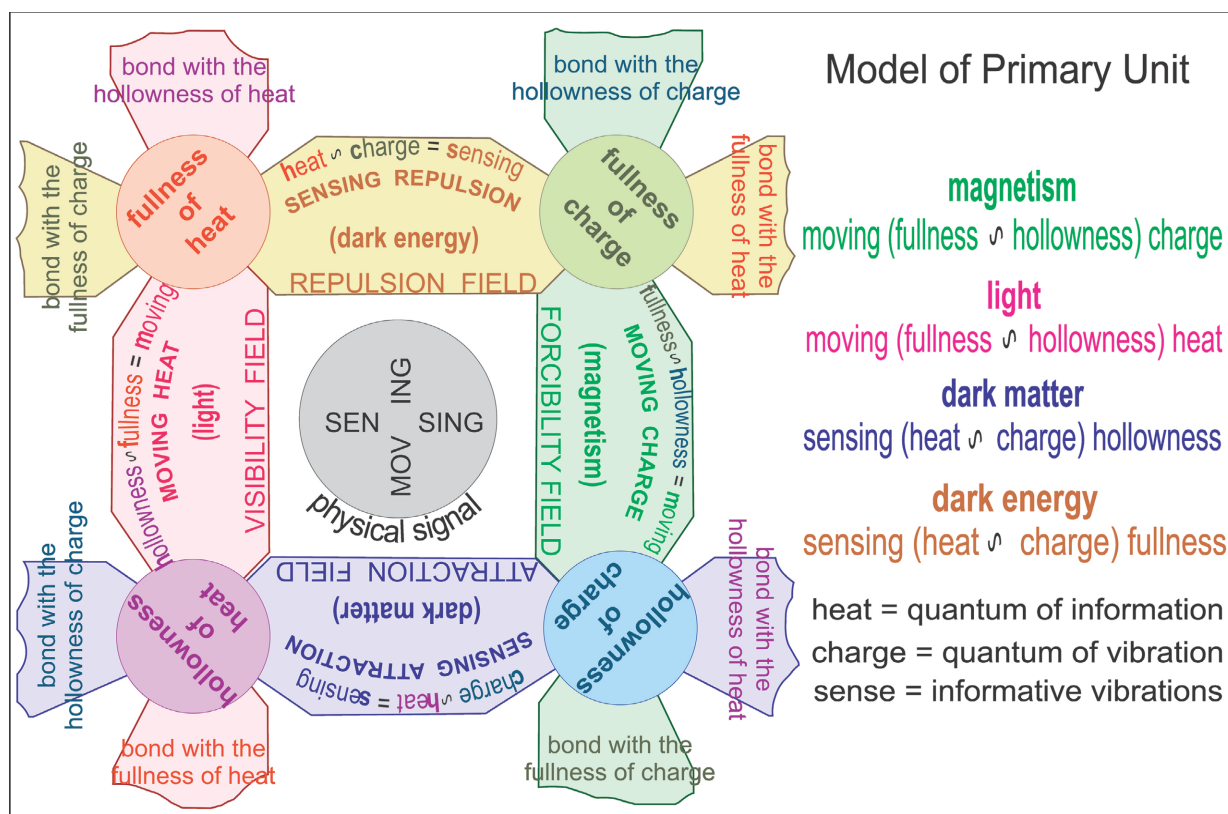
bond with the hollowness of heat

bond with the hollowness of charge

Model of Primary Unit

bond with the fullness of charge

fullness of heat

heat ᔕ charge = sensing
SENSING REPULSION
(dark energy)
REPULSION FIELD

fullness of charge

bond with the fullness of heat

magnetism
moving (fullness ᔕ hollowness) charge

light
moving (fullness ᔕ hollowness) heat

dark matter
sensing (heat ᔕ charge) hollowness

dark energy
sensing (heat ᔕ charge) fullness

hollowness ᔕ fullness = moving
MOVING HEAT
(light)
VISIBILITY FIELD

SEN ING SING MOV
physical signal

FORCIBILITY FIELD
(magnetism)
MOVING CHARGE
fullness ᔕ hollowness = moving

bond with the hollowness of charge

hollowness of heat

ATTRACTION FIELD
(dark matter)
SENSING ATTRACTION
charge ᔕ heat = sensing

hollowness of charge

bond with the hollowness of heat

heat = quantum of information
charge = quantum of vibration
sense = informative vibrations

bond with the fullness of heat

bond with the fullness of charge